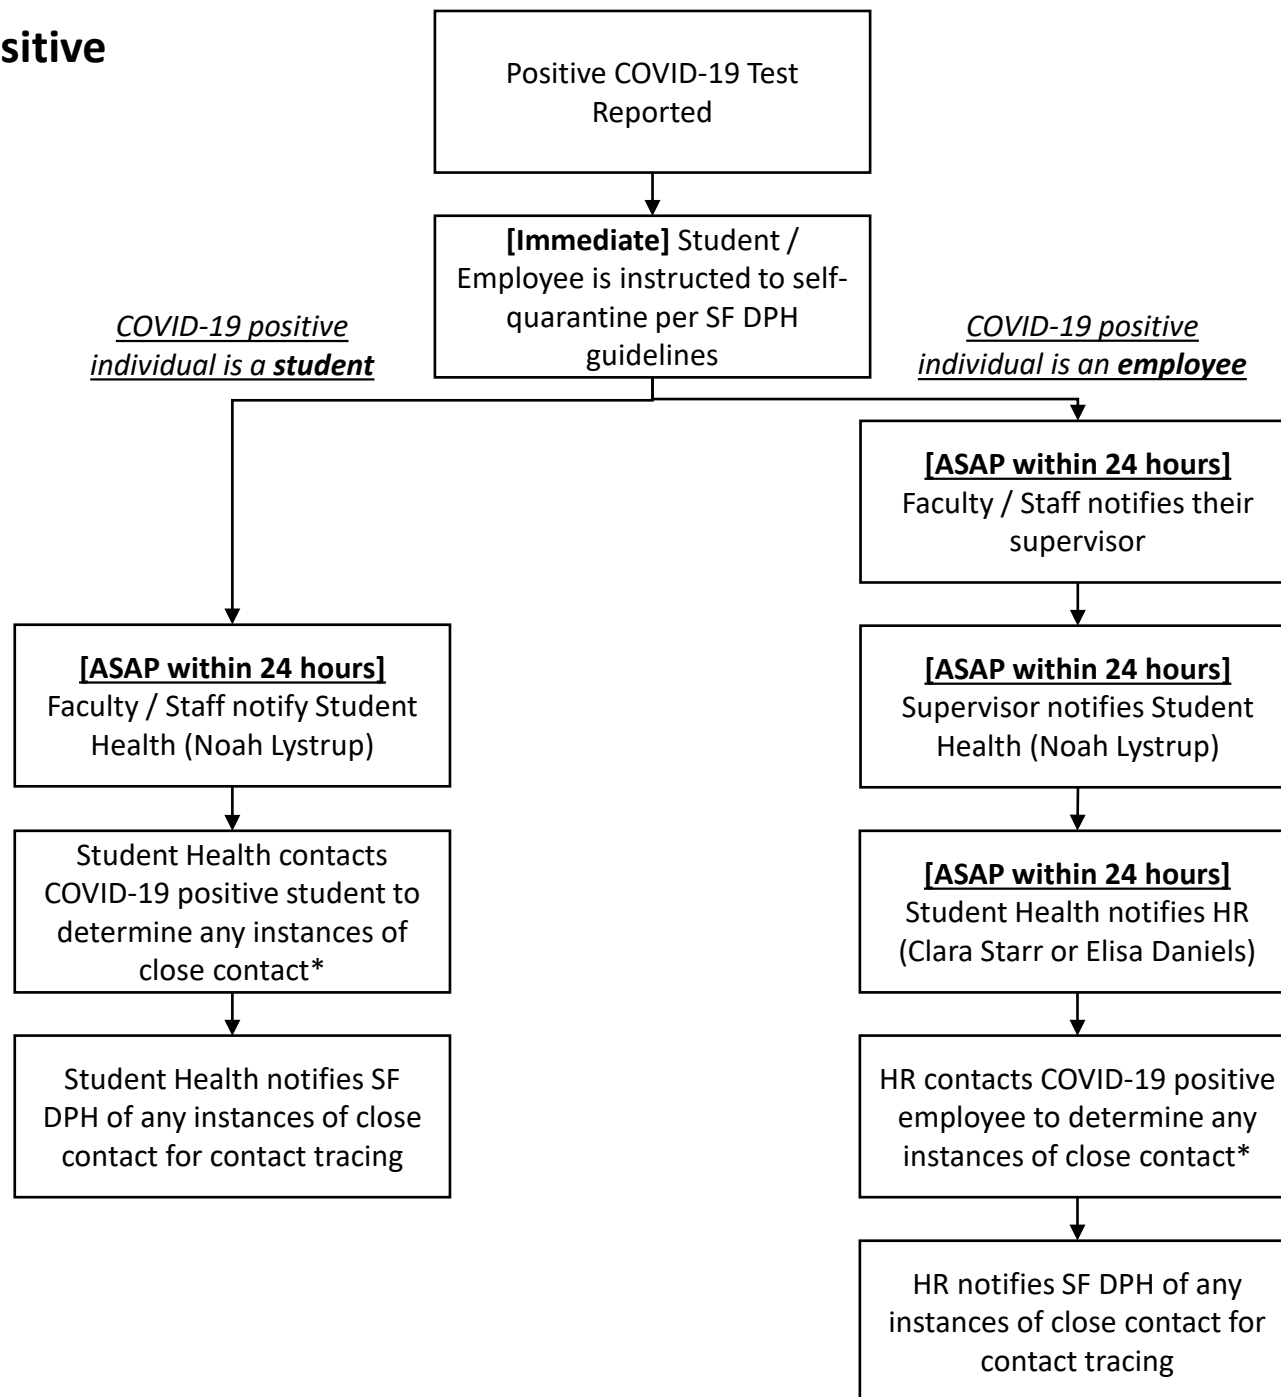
sitive

Positive COVID-19 Test Reported

[Immediate] Student / Employee is instructed to self-quarantine per SF DPH guidelines

COVID-19 positive individual is a student

COVID-19 positive individual is an employee

[ASAP within 24 hours] Faculty / Staff notify Student Health (Noah Lystrup)

Student Health contacts COVID-19 positive student to determine any instances of close contact*

Student Health notifies SF DPH of any instances of close contact for contact tracing

[ASAP within 24 hours] Faculty / Staff notifies their supervisor

[ASAP within 24 hours] Supervisor notifies Student Health (Noah Lystrup)

[ASAP within 24 hours] Student Health notifies HR (Clara Starr or Elisa Daniels)

HR contacts COVID-19 positive employee to determine any instances of close contact*

HR notifies SF DPH of any instances of close contact for contact tracing